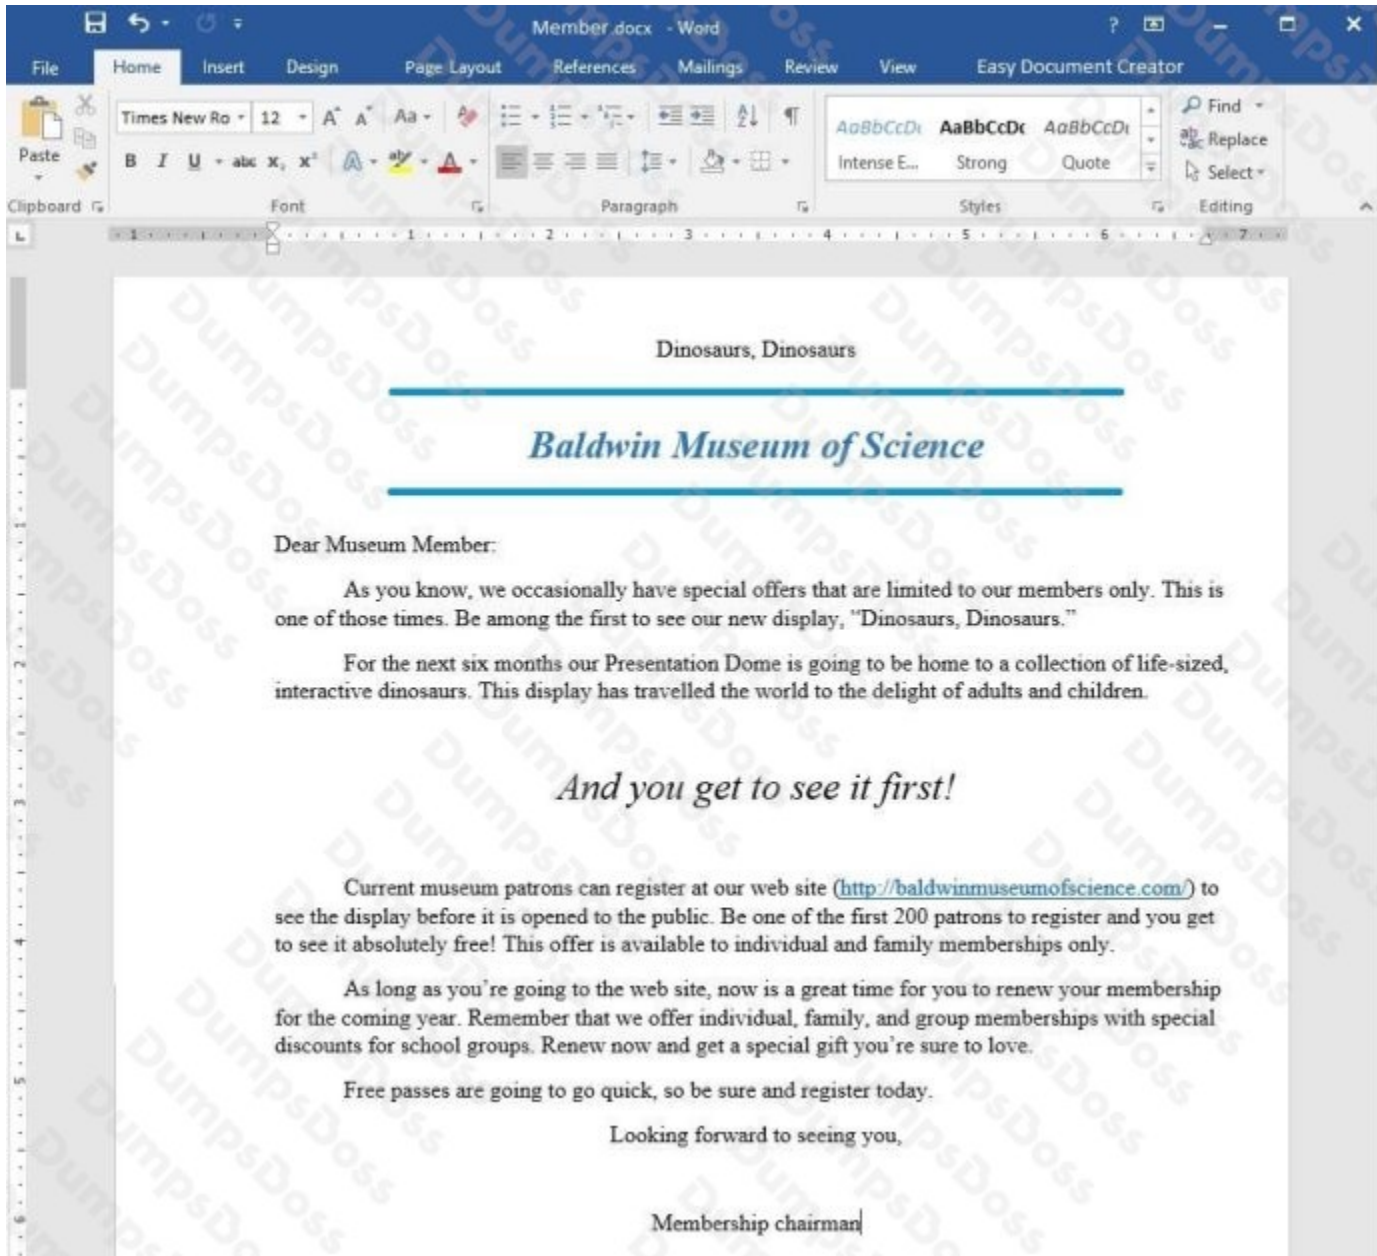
Member.docx - Word

File Home Insert Design Page Layout References Mailings Review View Easy Document Creator

Paste
Times New Ro 12 Aa
B I U abc $x_2$ $x^2$
AaBbCcDt AaBbCcDt AaBbCcDt
Intense E... Strong Quote
Find
Replace
Select
Clipboard Font Paragraph Styles Editing

Dinosaurs, Dinosaurs

Baldwin Museum of Science

Dear Museum Member:

As you know, we occasionally have special offers that are limited to our members only. This is one of those times. Be among the first to see our new display, "Dinosaurs, Dinosaurs."

For the next six months our Presentation Dome is going to be home to a collection of life-sized, interactive dinosaurs. This display has travelled the world to the delight of adults and children.

And you get to see it first!

Current museum patrons can register at our web site (http://baldwinmuseumofscience.com/) to see the display before it is opened to the public. Be one of the first 200 patrons to register and you get to see it absolutely free! This offer is available to individual and family memberships only.

As long as you're going to the web site, now is a great time for you to renew your membership for the coming year. Remember that we offer individual, family, and group memberships with special discounts for school groups. Renew now and get a special gift you're sure to love.

Free passes are going to go quick, so be sure and register today.

Looking forward to seeing you,

Membership chairman